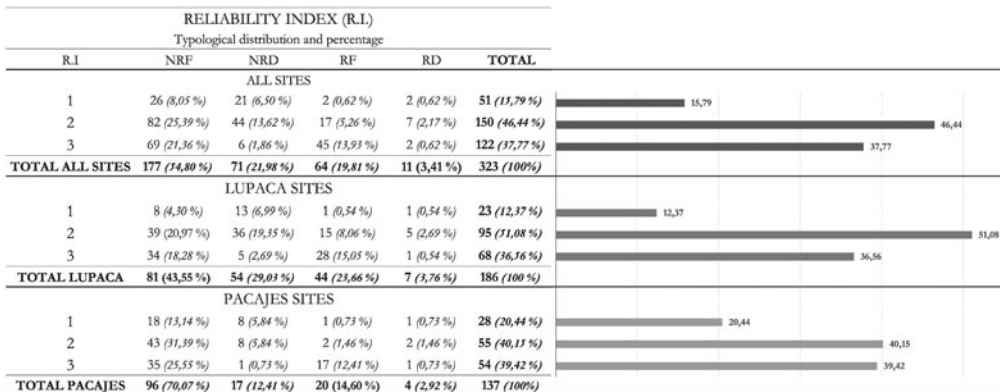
RELIABILITY INDEX (R.I.)
Typological distribution and percentage

| R.I | NRF | NRD | RF | RD | TOTAL | |
|---|---|---|---|---|---|---|
| | | ALL SITES | | | | |
| 1 | 26 (8,05 %) | 21 (6,50 %) | 2 (0,62 %) | 2 (0,62 %) | 51 (15,79 %) | 15,79 |
| 2 | 82 (25,39 %) | 44 (13,62 %) | 17 (5,26 %) | 7 (2,17 %) | 150 (46,44 %) | 46,44 |
| 3 | 69 (21,36 %) | 6 (1,86 %) | 45 (13,93 %) | 2 (0,62 %) | 122 (37,77 %) | 37,77 |
| TOTAL ALL SITES | 177 (54,80 %) | 71 (21,98 %) | 64 (19,81 %) | 11 (3,41 %) | 323 (100%) | |
| | | LUPACA SITES | | | | |
| 1 | 8 (4,30 %) | 13 (6,99 %) | 1 (0,54 %) | 1 (0,54 %) | 23 (12,37 %) | 12,37 |
| 2 | 39 (20,97 %) | 36 (19,35 %) | 15 (8,06 %) | 5 (2,69 %) | 95 (51,08 %) | 51,08 |
| 3 | 34 (18,28 %) | 5 (2,69 %) | 28 (15,05 %) | 1 (0,54 %) | 68 (36,56 %) | 36,56 |
| TOTAL LUPACA | 81 (43,55 %) | 54 (29,03 %) | 44 (23,66 %) | 7 (3,76 %) | 186 (100 %) | |
| | | PACAJES SITES | | | | |
| 1 | 18 (13,14 %) | 8 (5,84 %) | 1 (0,73 %) | 1 (0,73 %) | 28 (20,44 %) | 20,44 |
| 2 | 43 (31,39 %) | 8 (5,84 %) | 2 (1,46 %) | 2 (1,46 %) | 55 (40,15 %) | 40,15 |
| 3 | 35 (25,55 %) | 1 (0,73 %) | 17 (12,41 %) | 1 (0,73 %) | 54 (39,42 %) | 39,42 |
| TOTAL PACAJES | 96 (70,07 %) | 17 (12,41 %) | 20 (14,60 %) | 4 (2,92 %) | 137 (100%) | |